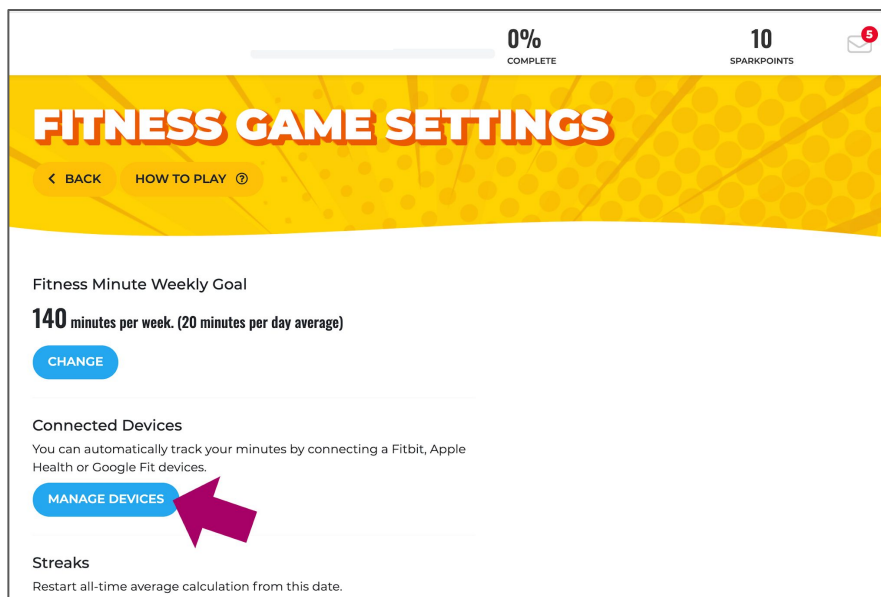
0%
COMPLETE

10
SPARKPOINTS

5

FITNESS GAME SETTINGS

< BACK

HOW TO PLAY ⓘ

Fitness Minute Weekly Goal

140 minutes per week. (20 minutes per day average)

CHANGE

Connected Devices

You can automatically track your minutes by connecting a Fitbit, Apple Health or Google Fit devices.

MANAGE DEVICES

Streaks

Restart all-time average calculation from this date.